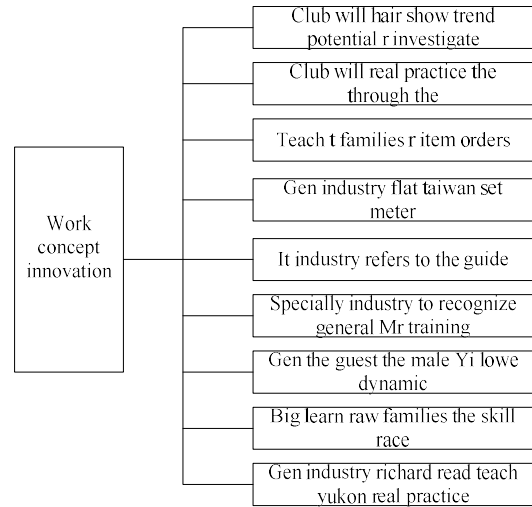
Work concept innovation

Club will hair show trend potential r investigate

Club will real practice the through the

Teach t families r item orders

Gen industry flat taiwan set meter

It industry refers to the guide

Specially industry to recognize general Mr training

Gen the guest the male Yi lowe dynamic

Big learn raw families the skill race

Gen industry richard read teach yukon real practice